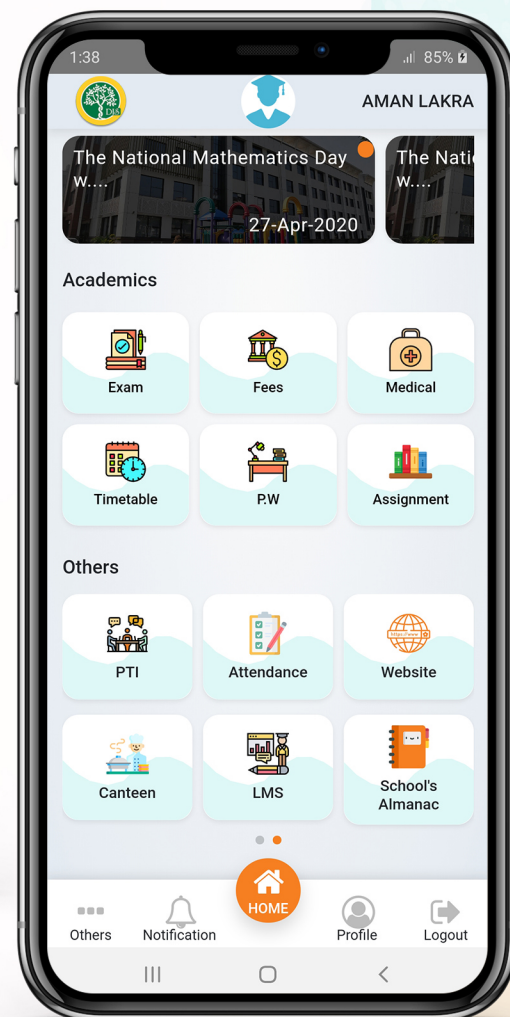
1:38

85%

DS

AMAN LAKRA

The National Mathematics Day w....

27-Apr-2020

The Nati w....

Academics

Exam

Fees

Medical

Timetable

P.W

Assignment

Others

PTI

Attendance

Website

Canteen

LMS

School's Almanac

HOME

Others

Notification

Profile

Logout